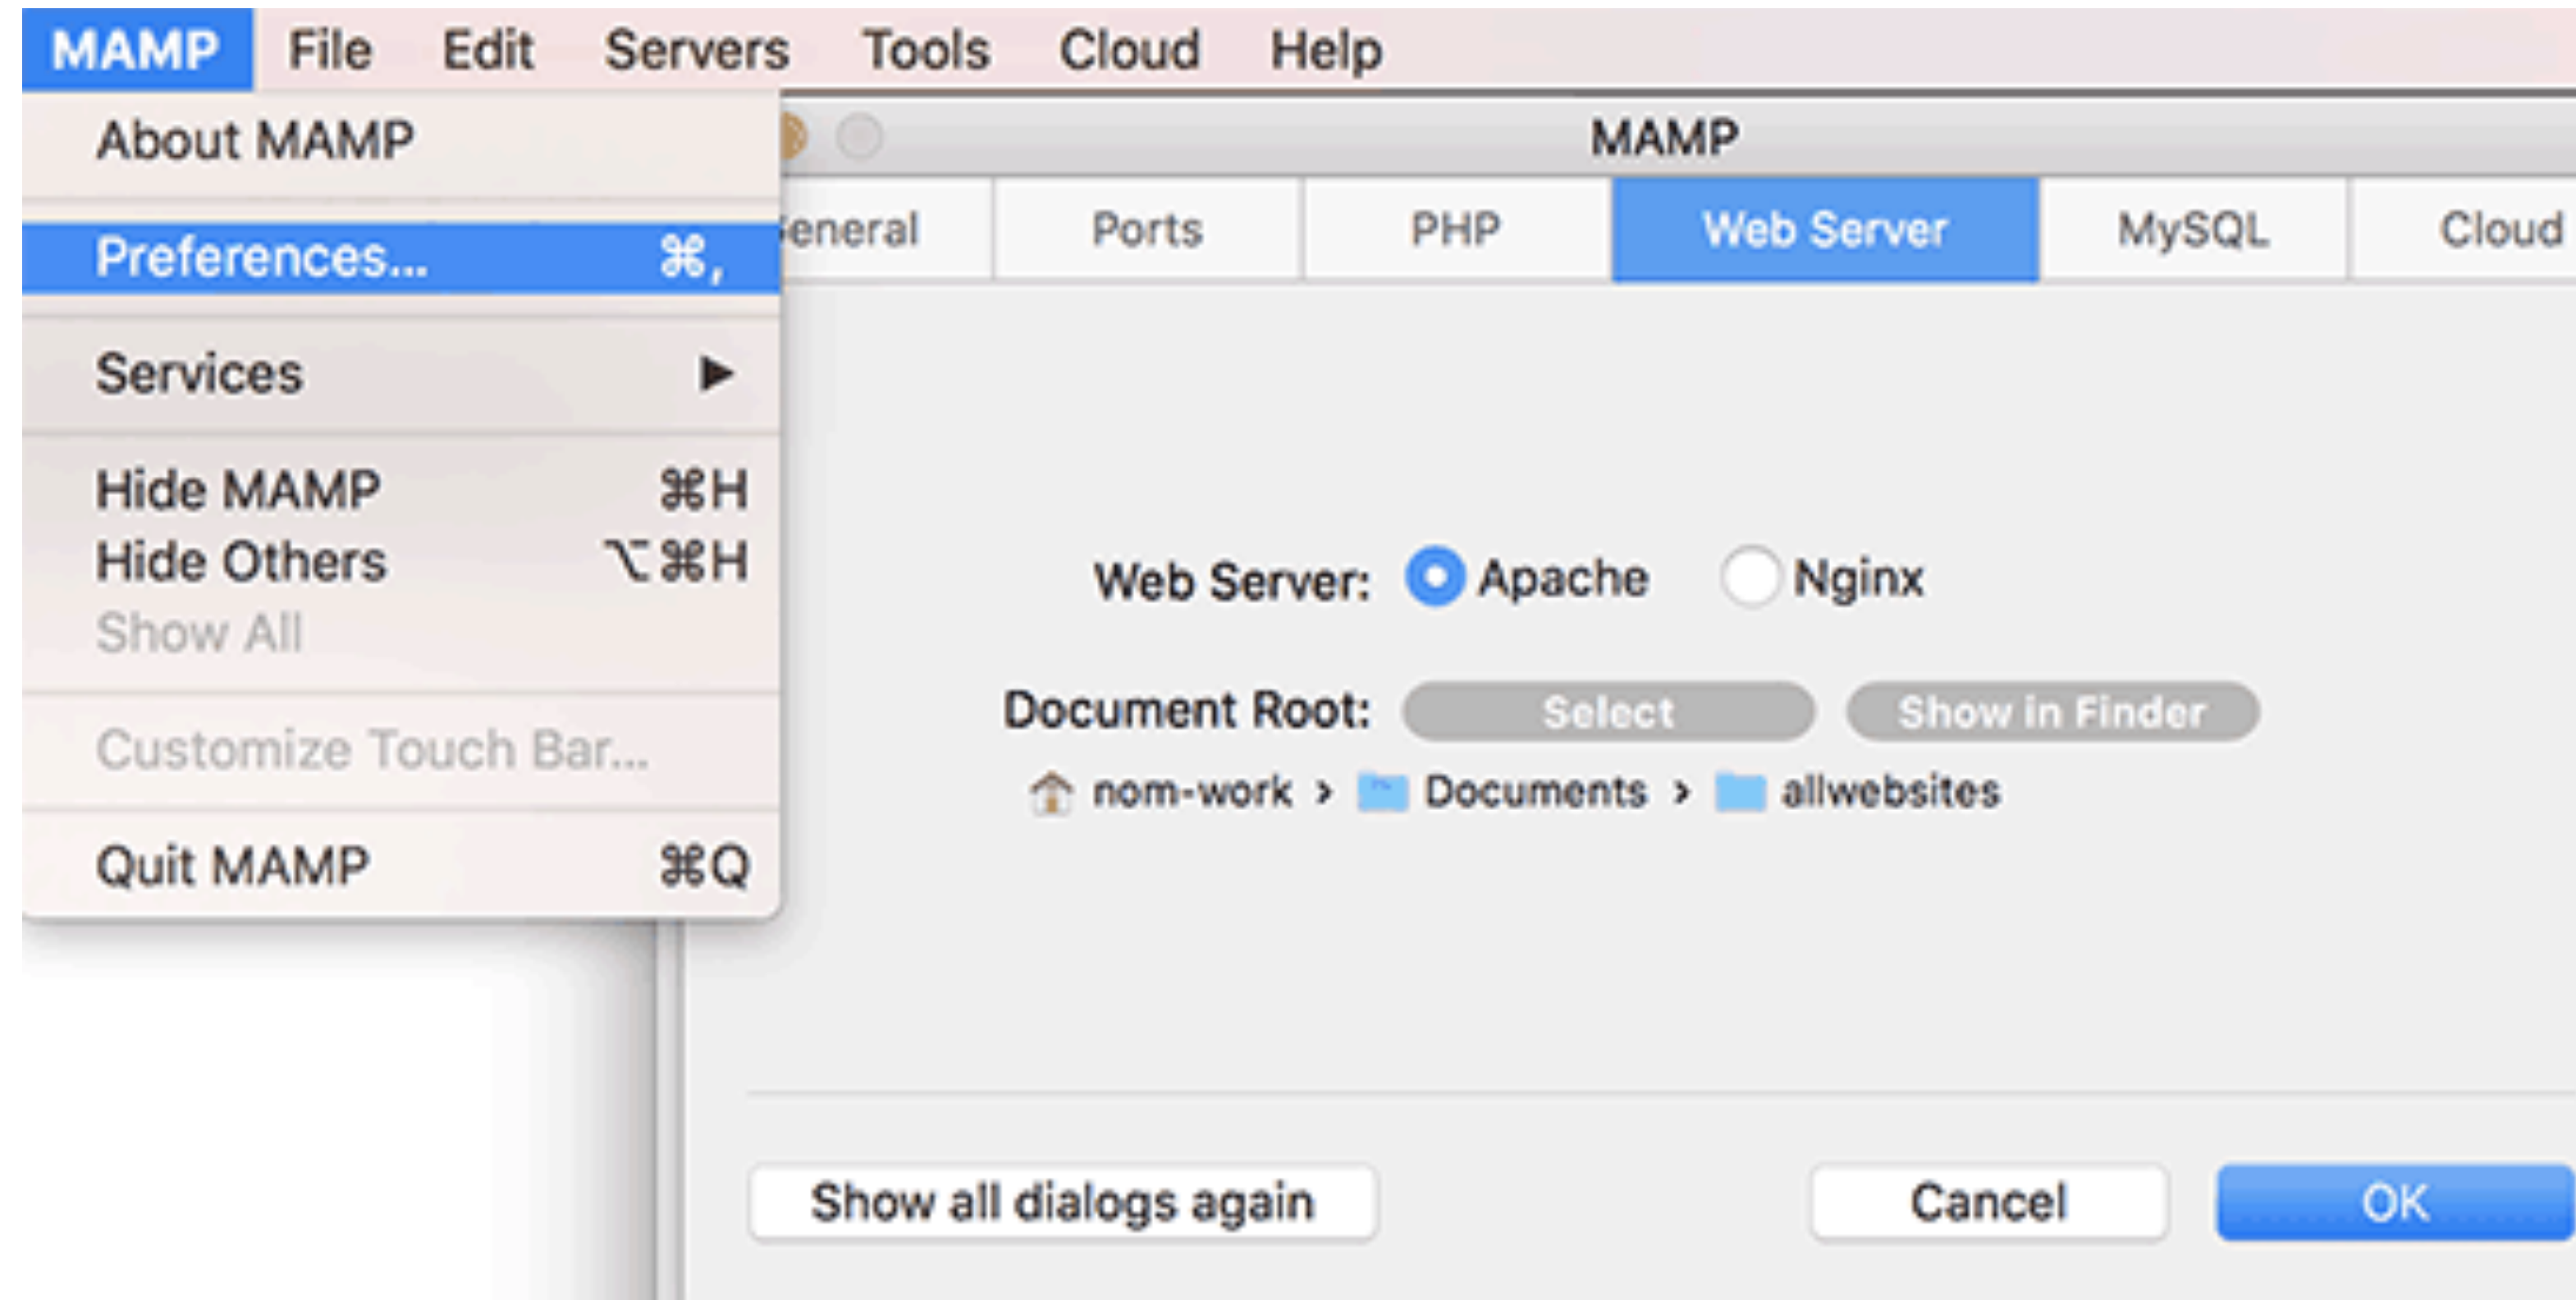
MAMP File Edit Servers Tools Cloud Help

About MAMP

Preferences... ⌘,

Services ▶

Hide MAMP ⌘H
Hide Others ⌥⌘H
Show All

Customize Touch Bar...

Quit MAMP ⌘Q

MAMP

eneral Ports PHP Web Server MySQL Cloud

Web Server: Apache Nginx

Document Root: Select Show in Finder

nom-work › Documents › allwebsites

Show all dialogs again

Cancel OK